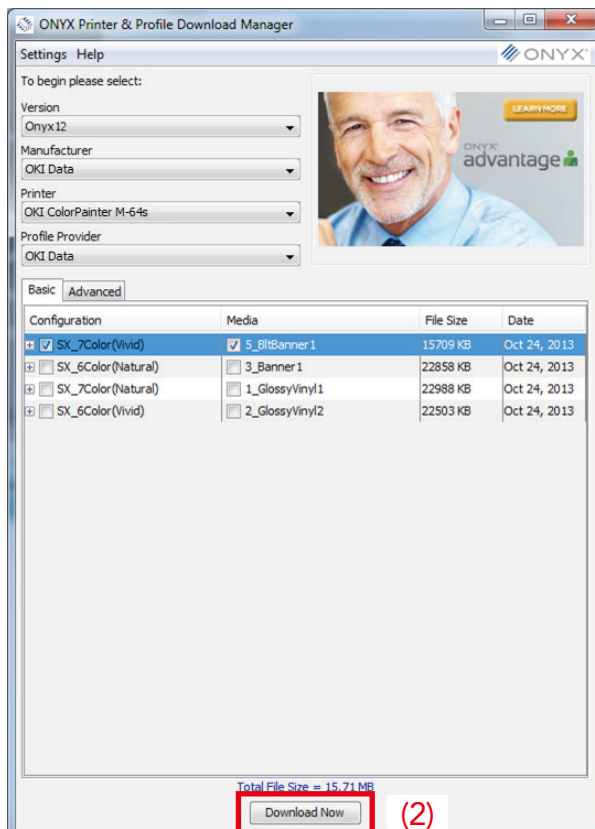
ONYX Printer & Profile Download Manager

Settings Help

ONYX

To begin please select:

Version
Onyx12

Manufacturer
OKI Data

Printer
OKI ColorPainter M-64s

Profile Provider
OKI Data

LEARN MORE

ONYX advantage

Basic Advanced

| Configuration | Media | File Size | Date |
|---|---|---|---|
| SX_7Color(Vivid) | 5_BltBanner1 | 15709 KB | Oct 24, 2013 |
| SX_6Color(Natural) | 3_Banner1 | 22858 KB | Oct 24, 2013 |
| SX_7Color(Natural) | 1_GlossyVinyl1 | 22988 KB | Oct 24, 2013 |
| SX_6Color(Vivid) | 2_GlossyVinyl2 | 22503 KB | Oct 24, 2013 |

Total File Size = 15.71 MB

Download Now

(2)